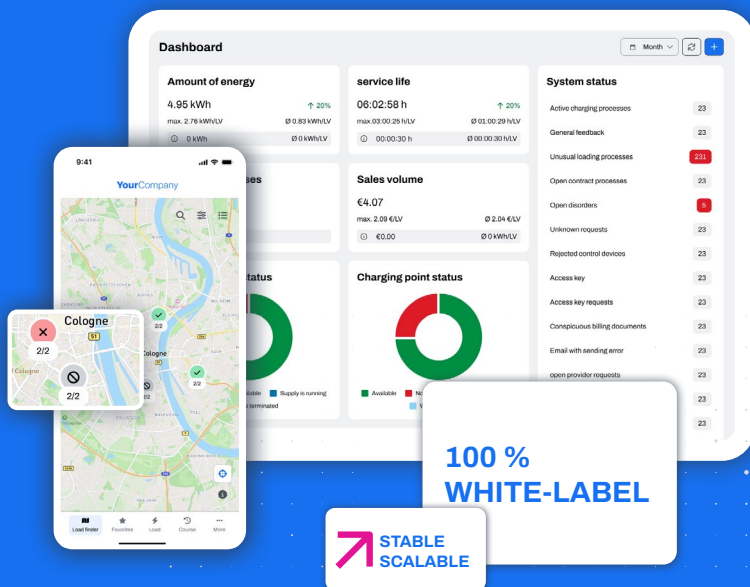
Dashboard

Month

Amount of energy

4.95 kWh

↑ 20%

max. 2.76 kWh/LV

Ø 0.83 kWh/LV

0 kWh

Ø 0 kWh/LV

service life

06:02:58 h

↑ 20%

max.03:00:25 h/LV

Ø 01:00:29 h/LV

00:00:30 h

Ø 00:00:30 h/LV

System status

Active charging processes 23

General feedback 23

Unusual loading processes 231

Open contract processes 23

Open disorders 5

Unknown requests 23

Rejected control devices 23

Access key 23

Access key requests 23

Conspicuous billing documents 23

Email with sending error 23

open provider requests 23

23

23

ses

Sales volume

€4.07

max. 2.09 €/LV

Ø 2.04 €/LV

€0.00

Ø 0 kWh/LV

tatus

Charging point status

Supply is running

terminated

Available

9:41

YourCompany

Cologne

2/2

2/2

Cologne

2/2

2/2

Load finder

Favorites

Load

Course

More

100 %
WHITE-LABEL

STABLE
SCALABLE